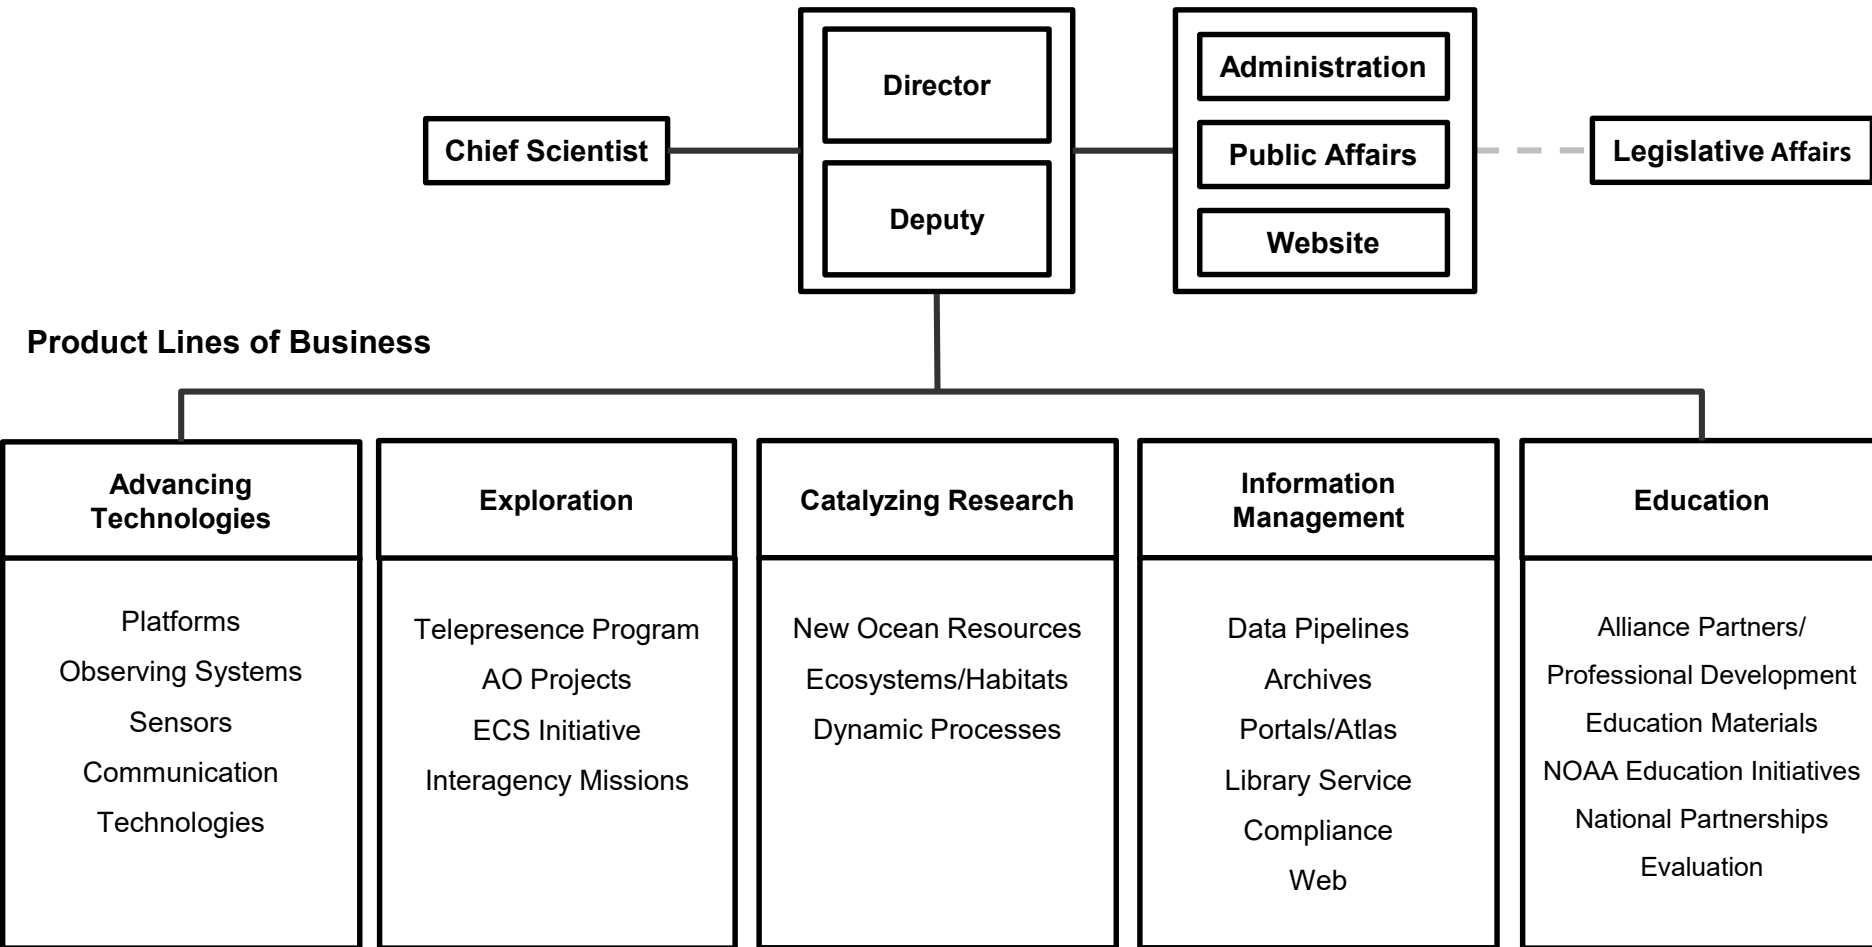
Chief Scientist

Director

Deputy

Administration

Public Affairs

Website

Legislative Affairs

Product Lines of Business

Advancing Technologies

Platforms
Observing Systems
Sensors
Communication
Technologies

Exploration

Telepresence Program
AO Projects
ECS Initiative
Interagency Missions

Catalyzing Research

New Ocean Resources
Ecosystems/Habitats
Dynamic Processes

Information Management

Data Pipelines
Archives
Portals/Atlas
Library Service
Compliance
Web

Education

Alliance Partners/
Professional Development
Education Materials
NOAA Education Initiatives
National Partnerships
Evaluation